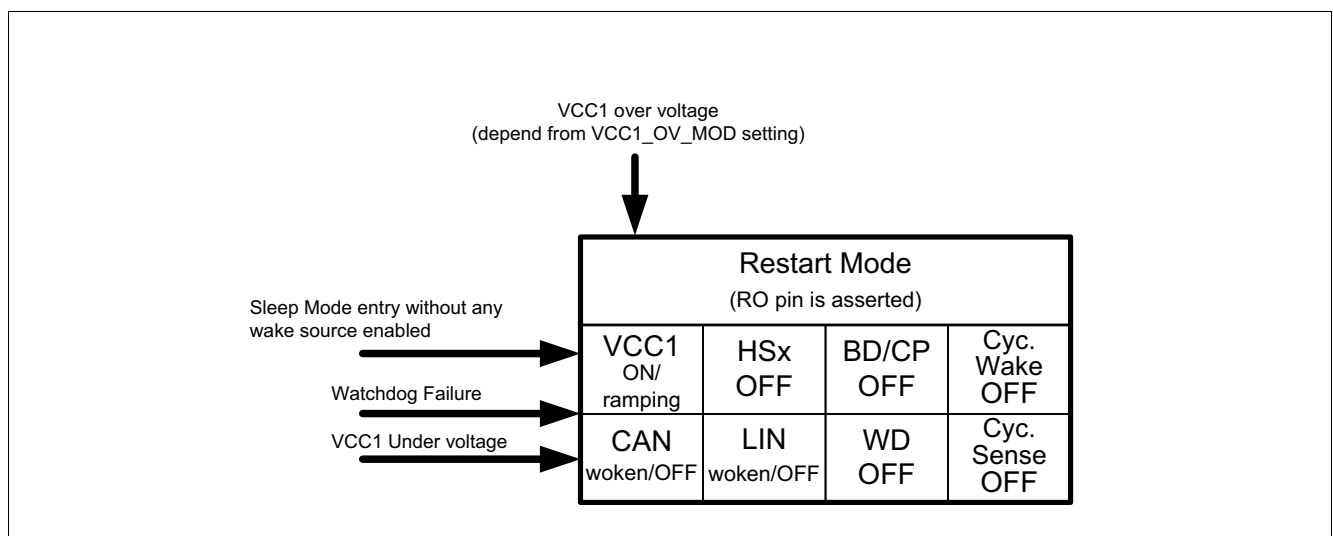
VCC1 over voltage
(depend from VCC1_OV_MOD setting)

Restart Mode
(RO pin is asserted)

Sleep Mode entry without any wake source enabled

Watchdog Failure

VCC1 Under voltage

| VCC1 ON/ ramping | HSx OFF | BD/CP OFF | Cyc. Wake OFF |
|---|---|---|---|
| CAN woken/OFF | LIN woken/OFF | WD OFF | Cyc. Sense OFF |